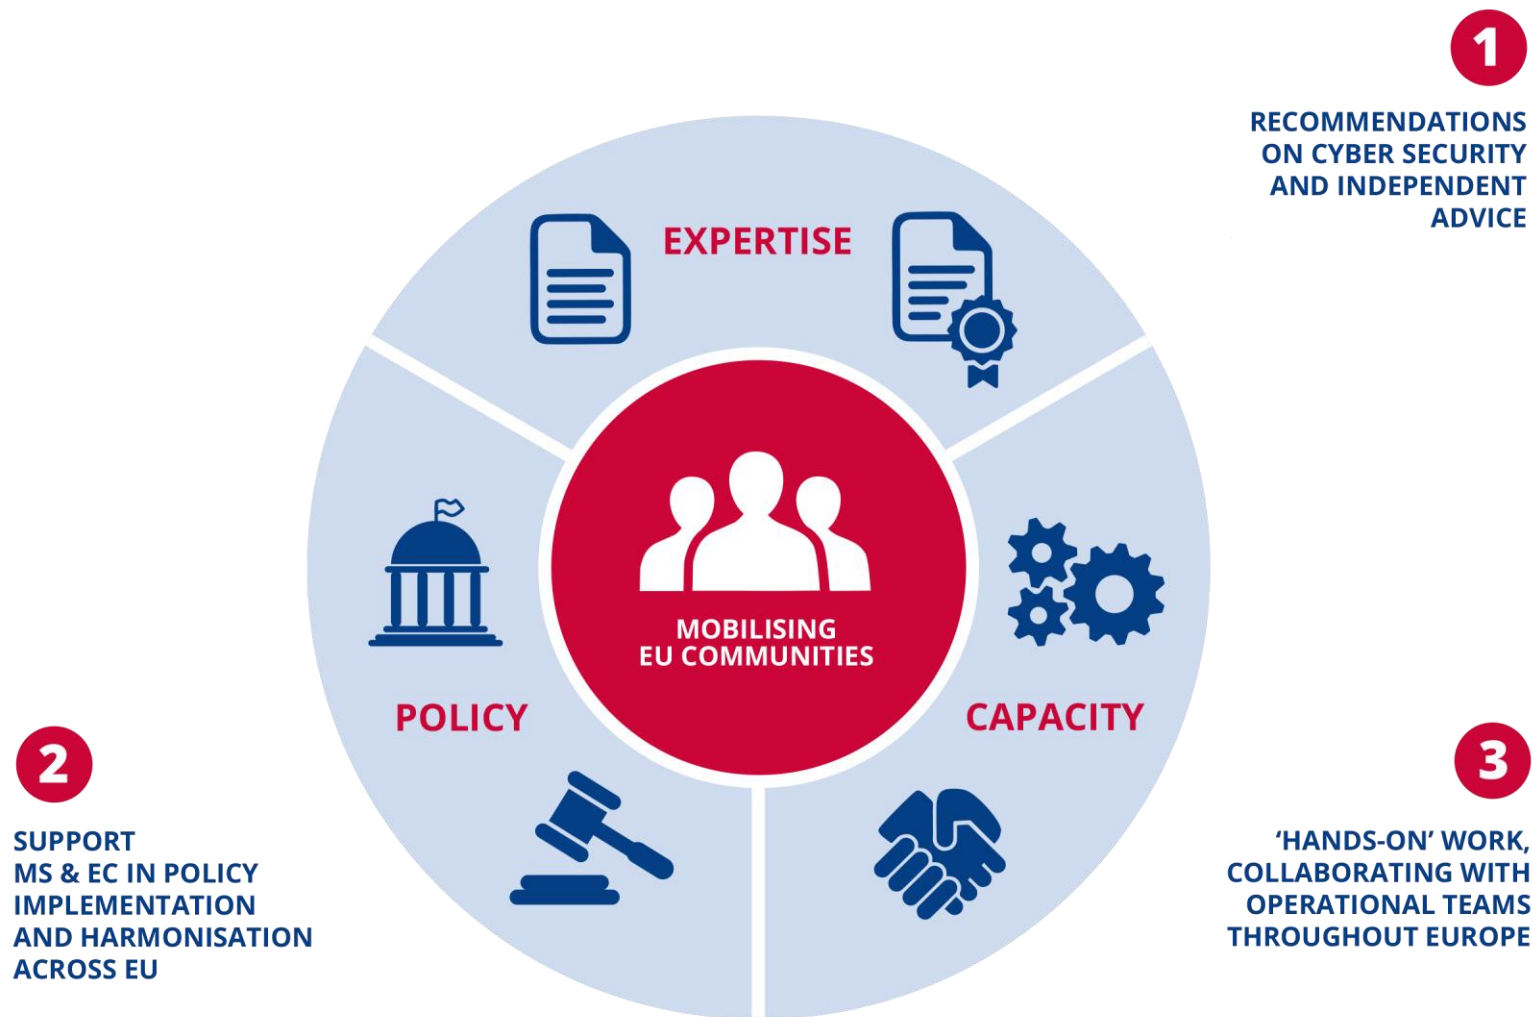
1

RECOMMENDATIONS ON CYBER SECURITY AND INDEPENDENT ADVICE

EXPERTISE

MOBILISING EU COMMUNITIES

POLICY

CAPACITY

2

SUPPORT MS & EC IN POLICY IMPLEMENTATION AND HARMONISATION ACROSS EU

3

'HANDS-ON' WORK, COLLABORATING WITH OPERATIONAL TEAMS THROUGHOUT EUROPE